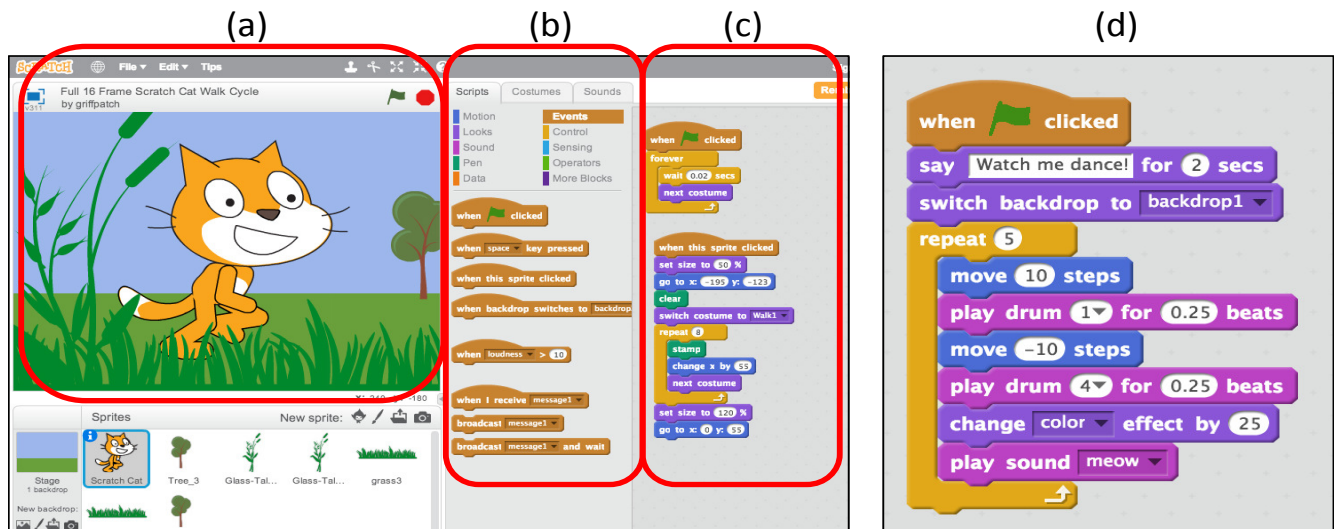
(a)

(b)

(c)

(d)

SCRATCH File ▾ Edit ▾ Tips

Full 16 Frame Scratch Cat Walk Cycle
by griffpatch

v311

Rer

x: 240 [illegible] -180

Sprites

New sprite:

Stage
1 backdrop

New backdrop:

Scratch Cat

Tree_3

Glass-Tal...

Glass-Tal...

grass3

Scripts | Costumes | Sounds

Motion | Events
Looks | Control
Sound | Sensing
Pen | Operators
Data | More Blocks

when clicked

when space ▾ key pressed

when this sprite clicked

when backdrop switches to backdrop

when loudness ▾ > 10

when I receive message1 ▾

broadcast message1 ▾

broadcast message1 ▾ and wait

when clicked
forever
wait 0.02 secs
next costume

when this sprite clicked
set size to 50 %
go to x: -195 y: -123
clear
switch costume to Walk1 ▾
repeat 8
stamp
change x by 55
next costume
set size to 120 %
go to x: 0 y: 55

when clicked
say Watch me dance! for 2 secs
switch backdrop to backdrop1 ▾
repeat 5
move 10 steps
play drum 1▾ for 0.25 beats
move -10 steps
play drum 4▾ for 0.25 beats
change color ▾ effect by 25
play sound meow ▾